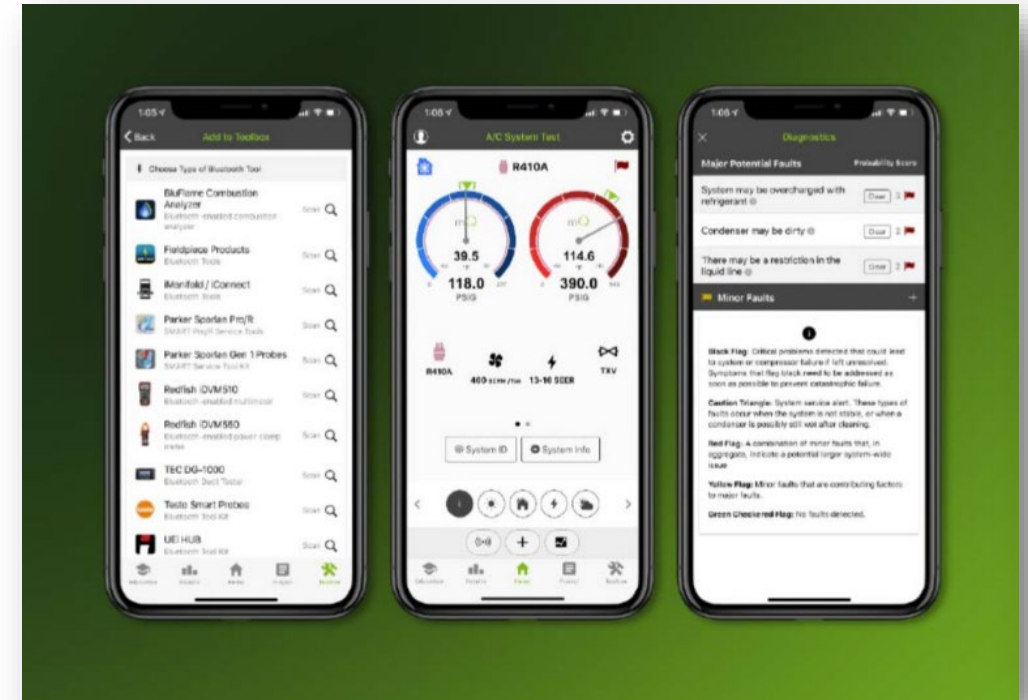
1:05

Back

Add to Toolbox

Choose Type of Bluetooth Tool

BluFlame Combustion Analyzer
Bluetooth-enabled combustion analyzer

Scan

Fieldpiece Products
Bluetooth Tools

Scan

iManifold / iConnect
Bluetooth Tools

Scan

Parker Sporlan Pro/R
SMART Pro/R Service Tools

Scan

Parker Sporlan Gen 1 Probes
SMART Service Tool Kit

Scan

Redfish iDVM510
Bluetooth-enabled multimeter

Scan

Redfish iDVM580
Bluetooth-enabled power clamp meter

Scan

TEC DG-1000
Bluetooth Duct Tester

Scan

Testo Smart Probes
Bluetooth Tool Kit

Scan

UEI HUB
Bluetooth Tool Kit

Scan

1:05

A/C System Test

R410A

39.5

118.0
PSIG

114.6

390.0
PSIG

R410A

400 SCFM/Ton

13-16 SEER

TXV

System ID

System Info

1:05

Diagnostics

Major Potential Faults

Probability Score

System may be overcharged with refrigerant

Clear

Condenser may be dirty

Clear

There may be a restriction in the liquid line

Clear

Minor Faults

Black Flag: Critical problems detected that could lead to system or compressor failure if left unresolved. Symptoms that flag black need to be addressed as soon as possible to prevent catastrophic failure.

Caution Triangle: System service alert. These types of faults occur when the system is not stable, or when a condenser is possibly still wet after cleaning.

Red Flag: A combination of minor faults that, in aggregate, indicate a potential larger system-wide issue

Yellow Flag: Minor faults that are contributing factors to major faults.

Green Checkered Flag: No faults detected.